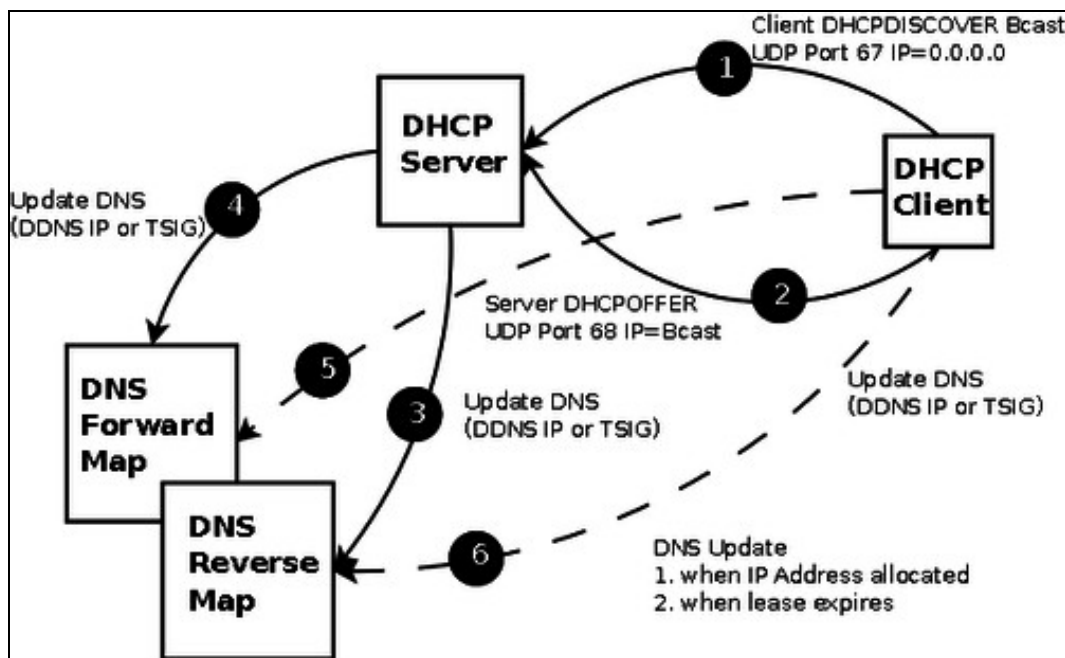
Client DHCPDISCOVER Bcast
UDP Port 67 IP=0.0.0.0

1

DHCP Server

DHCP Client

Update DNS
(DDNS IP or TSIG)

4

2

Server DHCPOFFER
UDP Port 68 IP=Bcast

DNS Forward Map

5

3

Update DNS
(DDNS IP or TSIG)

Update DNS
(DDNS IP or TSIG)

DNS Reverse Map

6

DNS Update
1. when IP Address allocated
2. when lease expires